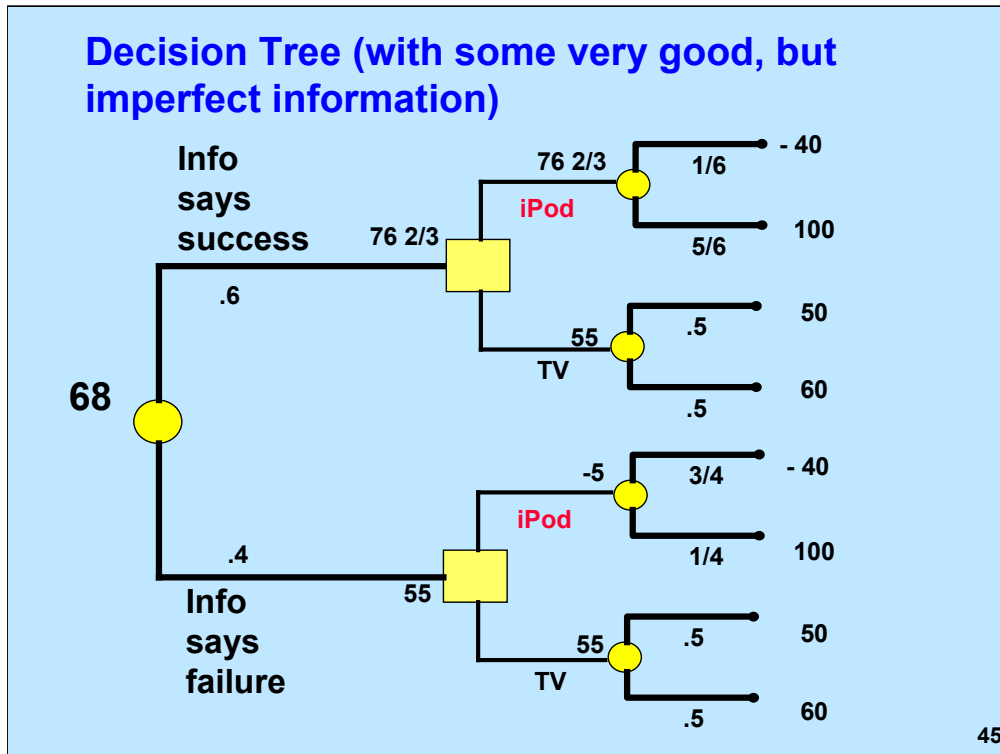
Decision Tree (with some very good, but imperfect information)

Info says success

76 2/3

.6

76 2/3

iPod

1/6

- 40

5/6

100

55

TV

.5

50

.5

60

68

-5

iPod

3/4

- 40

1/4

100

.4

55

Info says failure

55

TV

.5

50

.5

60

45